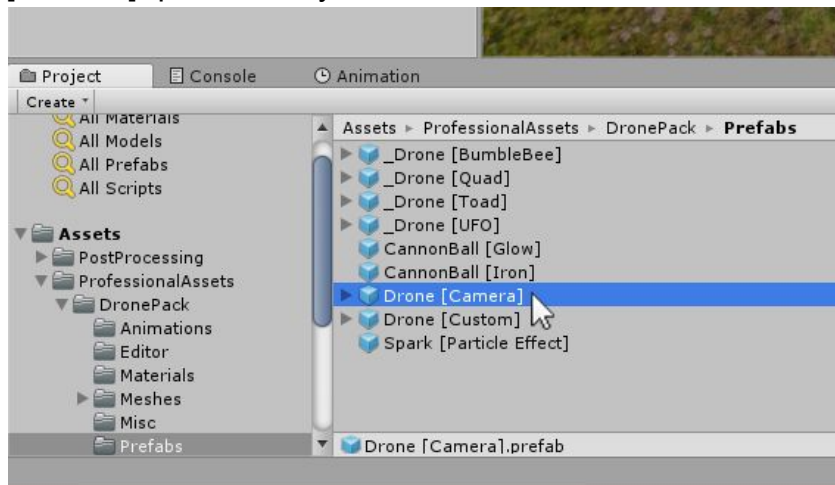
Project
Console
Animation
Create

All Materials
All Models
All Prefabs
All Scripts

Assets
PostProcessing
ProfessionalAssets
DronePack
Animations
Editor
Materials
Meshes
Misc
Prefabs

Assets ▸ ProfessionalAssets ▸ DronePack ▸ **Prefabs**

_Drone [BumbleBee]
_Drone [Quad]
_Drone [Toad]
_Drone [UFO]
CannonBall [Glow]
CannonBall [Iron]
Drone [Camera]
Drone [Custom]
Spark [Particle Effect]

Drone [Camera].prefab